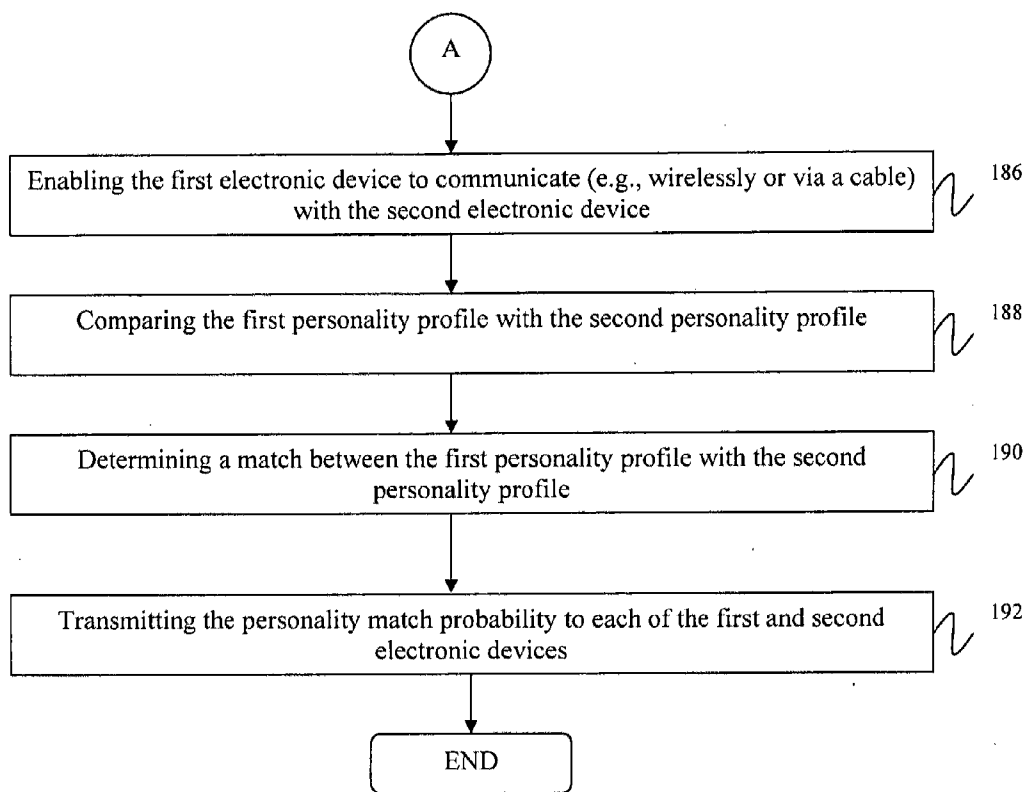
A

Enabling the first electronic device to communicate (e.g., wirelessly or via a cable) with the second electronic device

186

Comparing the first personality profile with the second personality profile

188

Determining a match between the first personality profile with the second personality profile

190

Transmitting the personality match probability to each of the first and second electronic devices

192

END